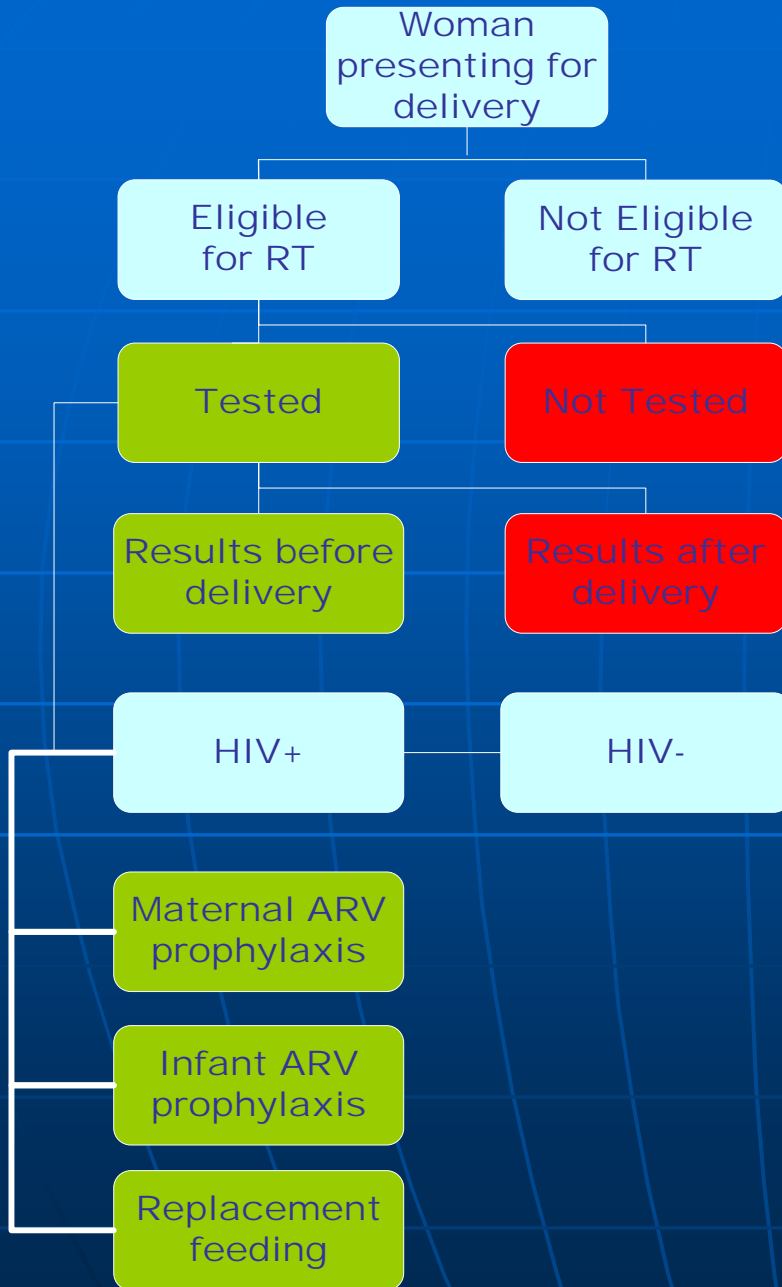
Woman presenting for delivery

Eligible for RT

Not Eligible for RT

Tested

Not Tested

Results before delivery

Results after delivery

HIV+

HIV-

Maternal ARV prophylaxis

Infant ARV prophylaxis

Replacement feeding